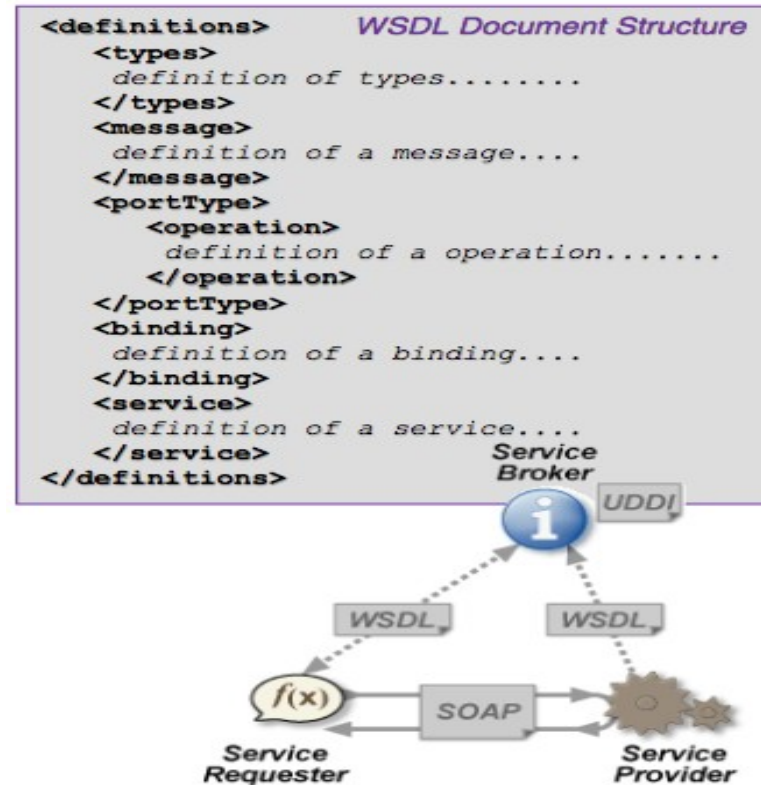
WSDL Document Structure

<definitions>
<types>
definition of types........
</types>
<message>
definition of a message....
</message>
<portType>
<operation>
definition of a operation.......
</operation>
</portType>
<binding>
definition of a binding....
</binding>
<service>
definition of a service....
</service>
</definitions>

Service Broker
i
UDDI
WSDL
WSDL
f(x)
SOAP
Service Requester
Service Provider